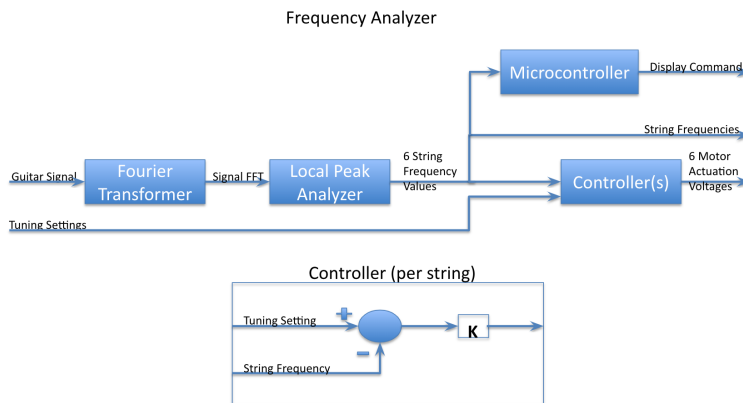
Frequency Analyzer

Microcontroller

Display Command

String Frequencies

Guitar Signal

Fourier Transformer

Signal FFT

Local Peak Analyzer

6 String Frequency Values

Controller(s)

6 Motor Actuation Voltages

Tuning Settings

Controller (per string)

Tuning Setting

+

-

K

String Frequency